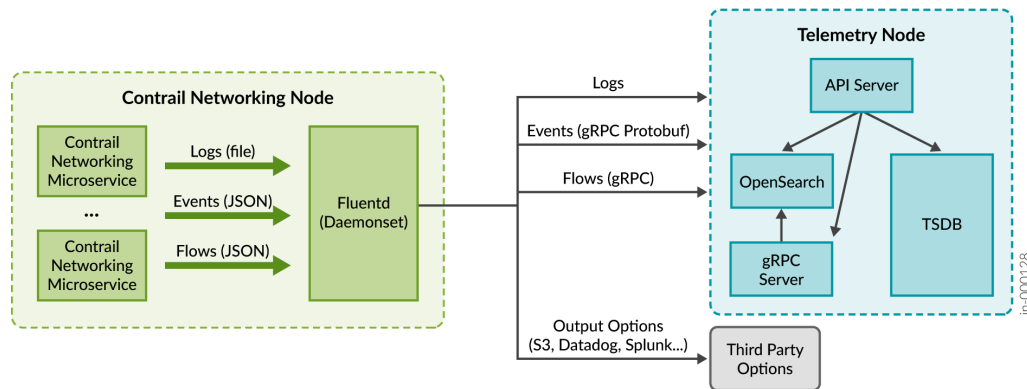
Contrail Networking Node

Contrail Networking Microservice

...

Contrail Networking Microservice

Logs (file)

Events (JSON)

Flows (JSON)

Fluentd (Daemonset)

Logs

Events (gRPC Protobuf)

Flows (gRPC)

Output Options (S3, Datadog, Splunk...)

Telemetry Node

API Server

OpenSearch

TSDB

gRPC Server

Third Party Options

jn-000128